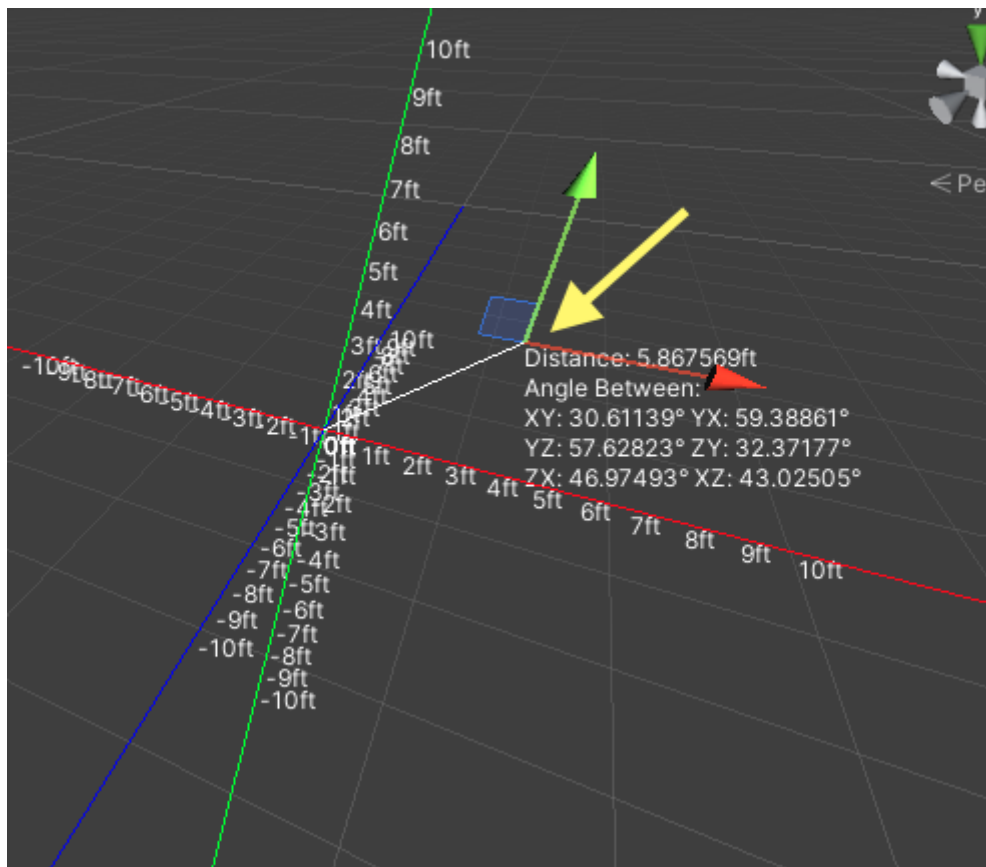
10ft
9ft
8ft
7ft
6ft
5ft
4ft
3ft
2ft
1ft
0ft
1ft 2ft 3ft 4ft 5ft 6ft 7ft 8ft 9ft 10ft
-10ft -9ft -8ft -7ft -6ft -5ft -4ft -3ft -2ft -1ft
-2ft -3ft -4ft -5ft -6ft -7ft -8ft -9ft -10ft
-2ft -3ft -4ft -5ft -6ft -7ft -8ft -9ft -10ft
10ft
< Pe

Distance: 5.867569ft
Angle Between:
XY: 30.61139° YX: 59.38861°
YZ: 57.62823° ZY: 32.37177°
ZX: 46.97493° XZ: 43.02505°